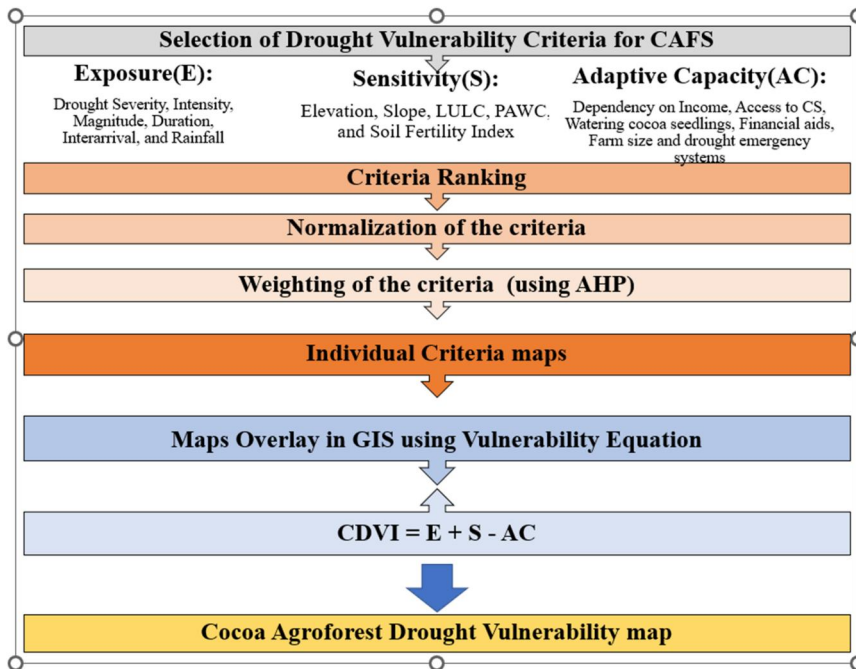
Selection of Drought Vulnerability Criteria for CAFS

Exposure(E):

Drought Severity, Intensity, Magnitude, Duration, Interarrival, and Rainfall

Sensitivity(S):

Elevation, Slope, LULC, PAWC, and Soil Fertility Index

Adaptive Capacity(AC):

Dependency on Income, Access to CS, Watering cocoa seedlings, Financial aids, Farm size and drought emergency systems

Criteria Ranking

Normalization of the criteria

Weighting of the criteria (using AHP)

Individual Criteria maps

Maps Overlay in GIS using Vulnerability Equation

CDVI = E + S - AC

Cocoa Agroforest Drought Vulnerability map